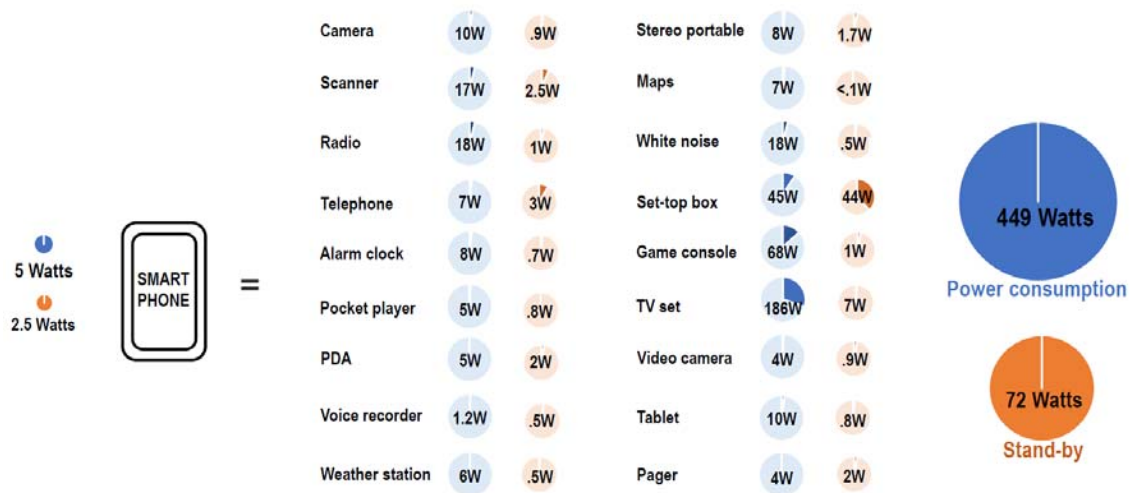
5 Watts
2.5 Watts

SMART PHONE

=

| | | |
|---|---|---|
| Camera | 10W | .9W |
| Scanner | 17W | 2.5W |
| Radio | 18W | 1W |
| Telephone | 7W | 3W |
| Alarm clock | 8W | .7W |
| Pocket player | 5W | .8W |
| PDA | 5W | 2W |
| Voice recorder | 1.2W | .5W |
| Weather station | 6W | .5W |

| | | |
|---|---|---|
| Stereo portable | 8W | 1.7W |
| Maps | 7W | <.1W |
| White noise | 18W | .5W |
| Set-top box | 45W | 44W |
| Game console | 68W | 1W |
| TV set | 186W | 7W |
| Video camera | 4W | .9W |
| Tablet | 10W | .8W |
| Pager | 4W | 2W |

449 Watts
Power consumption

72 Watts
Stand-by